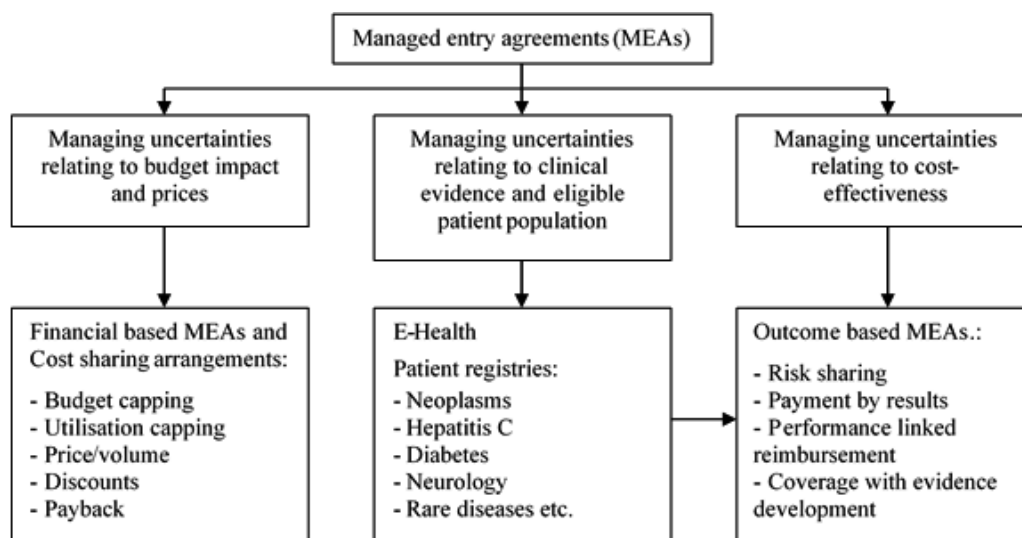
Managed entry agreements (MEAs)

Managing uncertainties relating to budget impact and prices

Managing uncertainties relating to clinical evidence and eligible patient population

Managing uncertainties relating to cost-effectiveness

Financial based MEAs and Cost sharing arrangements:

- Budget capping
- Utilisation capping
- Price/volume
- Discounts
- Payback

E-Health

Patient registries:

- Neoplasms
- Hepatitis C
- Diabetes
- Neurology
- Rare diseases etc.

Outcome based MEAs.:

- Risk sharing
- Payment by results
- Performance linked reimbursement
- Coverage with evidence development